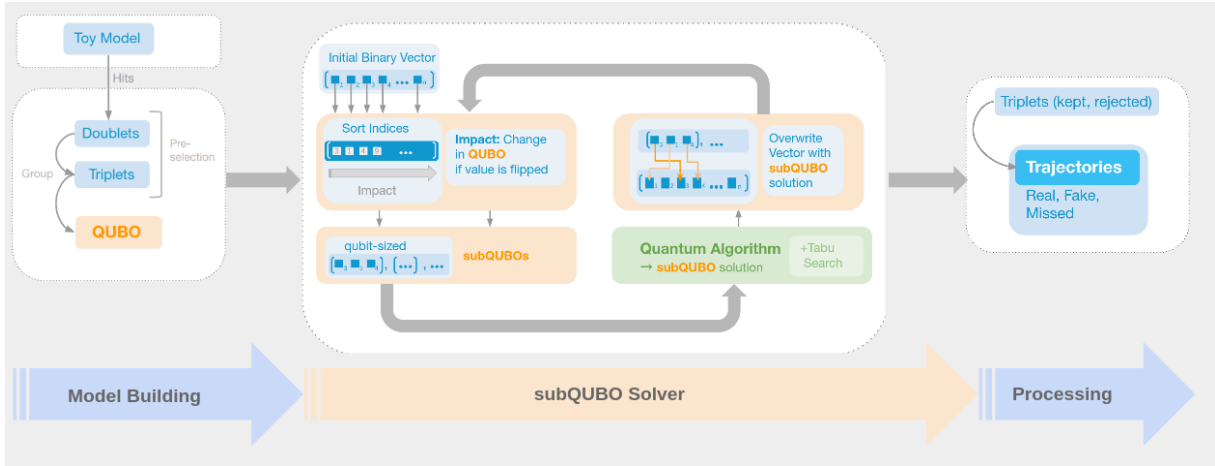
Toy Model

Hits

Doublets

Group

Triplets

Pre-selection

QUBO

Initial Binary Vector

Sort Indices

Impact

Impact: Change in QUBO if value is flipped

qubit-sized

subQUBOs

Overwrite Vector with subQUBO solution

Quantum Algorithm → subQUBO solution

+Tabu Search

Triplets (kept, rejected)

Trajectories

Real, Fake, Missed

Model Building

subQUBO Solver

Processing